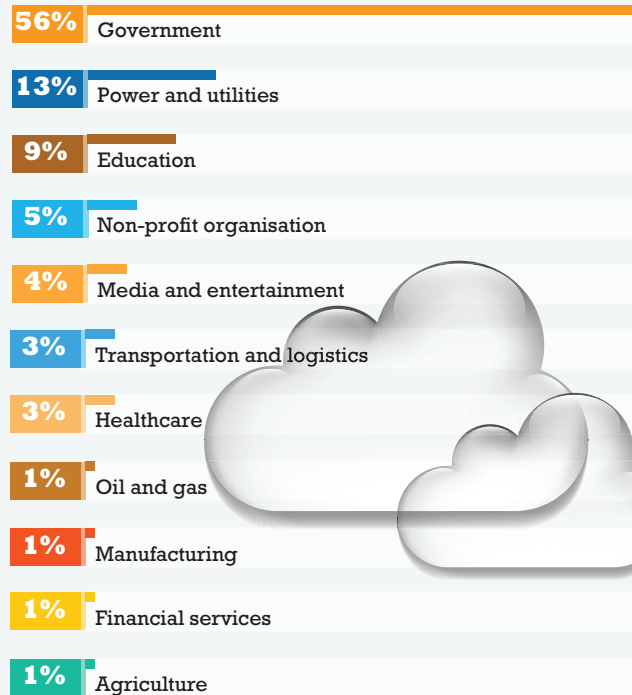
56% Government

13% Power and utilities

9% Education

5% Non-profit organisation

4% Media and entertainment

3% Transportation and logistics

3% Healthcare

1% Oil and gas

1% Manufacturing

1% Financial services

1% Agriculture